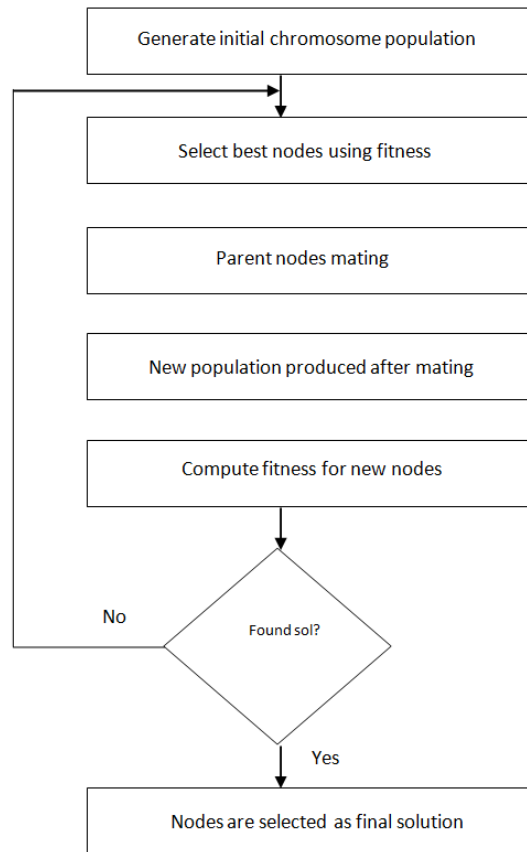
Generate initial chromosome population

Select best nodes using fitness

Parent nodes mating

New population produced after mating

Compute fitness for new nodes

No

Found sol?

Yes

Nodes are selected as final solution